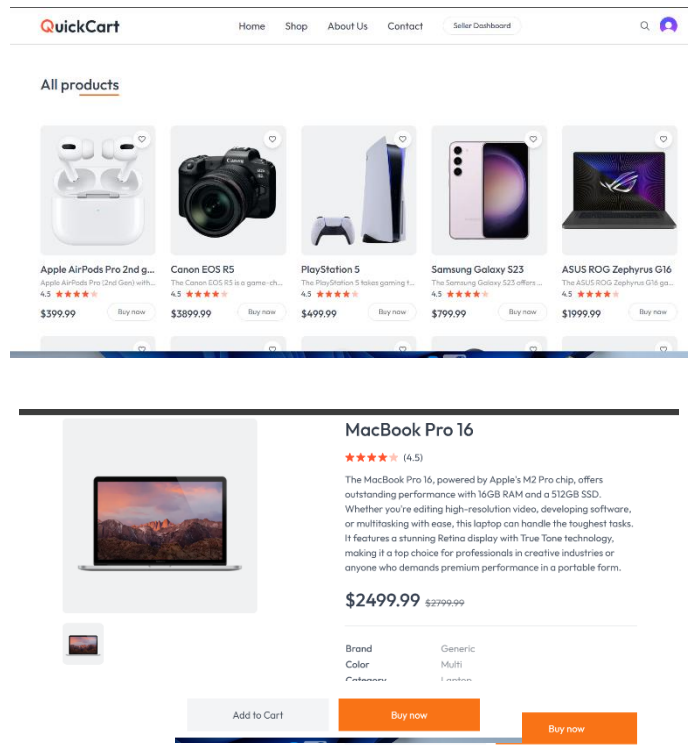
QuickCart

Home Shop About Us Contact Seller Dashboard

All products

Apple AirPods Pro 2nd g...
Apple AirPods Pro (2nd Gen) with...
4.5
$399.99
Buy now

Canon EOS R5
The Canon EOS R5 is a game-ch...
4.5
$3899.99
Buy now

PlayStation 5
The PlayStation 5 takes gaming t...
4.5
$499.99
Buy now

Samsung Galaxy S23
The Samsung Galaxy S23 offers ...
4.5
$799.99
Buy now

ASUS ROG Zephyrus G16
The ASUS ROG Zephyrus G16 ga...
4.5
$1999.99
Buy now

MacBook Pro 16

(4.5)

The MacBook Pro 16, powered by Apple's M2 Pro chip, offers outstanding performance with 16GB RAM and a 512GB SSD. Whether you're editing high-resolution video, developing software, or multitasking with ease, this laptop can handle the toughest tasks. It features a stunning Retina display with True Tone technology, making it a top choice for professionals in creative industries or anyone who demands premium performance in a portable form.

$2499.99 $2799.99

| Brand | Generic |
|---|---|
| Color | Multi |
| Category | Laptop |

Add to Cart Buy now

Buy now